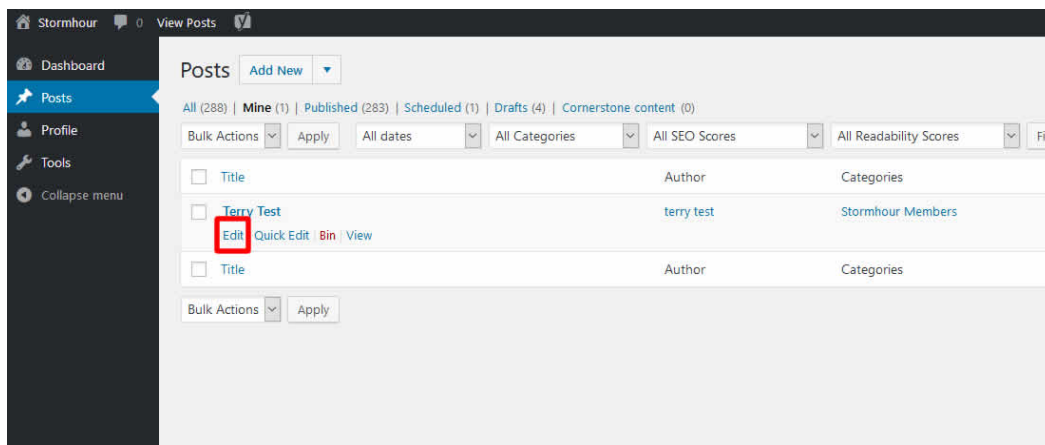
Stormhour 0 View Posts

Dashboard
Posts
Profile
Tools
Collapse menu

Posts Add New

All (288) | Mine (1) | Published (283) | Scheduled (1) | Drafts (4) | Cornerstone content (0)

Bulk Actions Apply All dates All Categories All SEO Scores All Readability Scores Fi

| | Title | Author | Categories |
|---|---|---|---|
| | Terry Test<br>Edit \| Quick Edit \| Bin \| View | terry test | Stormhour Members |
| | Title | Author | Categories |

Bulk Actions Apply